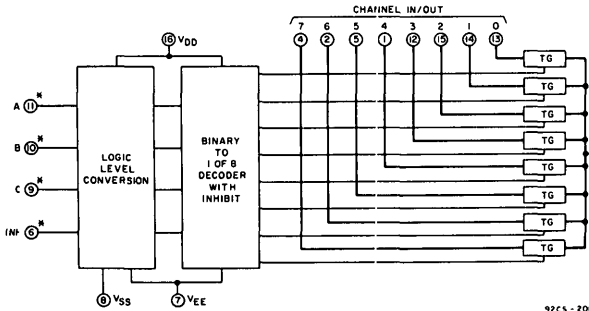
CHANNEL IN/OUT

7 6 5 4 3 2 1 0

4 2 5 1 12 15 14 13

16 $V_{DD}$

A 11 *

B 10 *

C 9 *

INH 6 *

LOGIC LEVEL CONVERSION

BINARY TO 1 OF 8 DECODER WITH INHIBIT

TG

TG

TG

TG

TG

TG

TG

TG

8 $V_{SS}$

7 $V_{EE}$

92CS - 20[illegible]